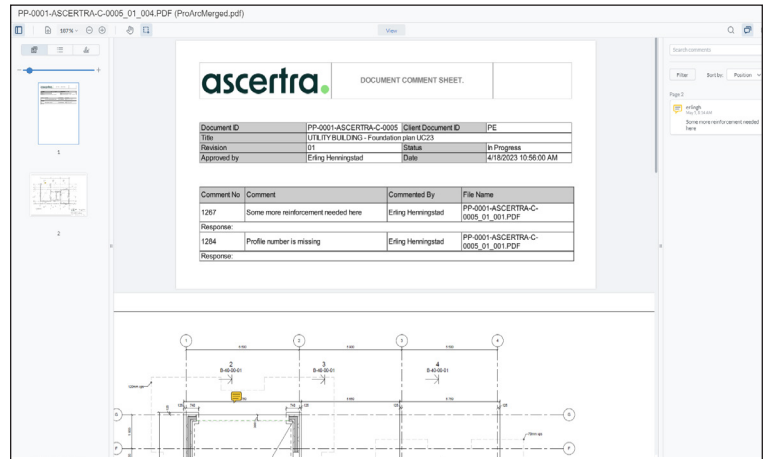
PP-0001-ASCERTRA-C-0005_01_004.PDF (ProArcMerged.pdf)

107%

View

Search comments

Filter Sort by: Position

Page 2

erlingh
May 7, 9:16 AM

Some more reinforcement needed here

1

2

ascertra.

DOCUMENT COMMENT SHEET.

| Document ID | PP-0001-ASCERTRA-C-0005 | Client Document ID | PE |
|---|---|---|---|
| Title | UTILITY BUILDING - Foundation plan UC23 | | |
| Revision | 01 | Status | In Progress |
| Approved by | Erling Henningstad | Date | 4/18/2023 10:56:00 AM |

| Comment No | Comment | Commented By | File Name |
|---|---|---|---|
| 1267 | Some more reinforcement needed here | Erling Henningstad | PP-0001-ASCERTRA-C-0005_01_001.PDF |
| Response: | | | |
| 1284 | Profile number is missing | Erling Henningstad | PP-0001-ASCERTRA-C-0005_01_001.PDF |
| Response: | | | |

1 2 3 4

2 B-40-00-01

3 B-40-00-01

4 B-40-00-01

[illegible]